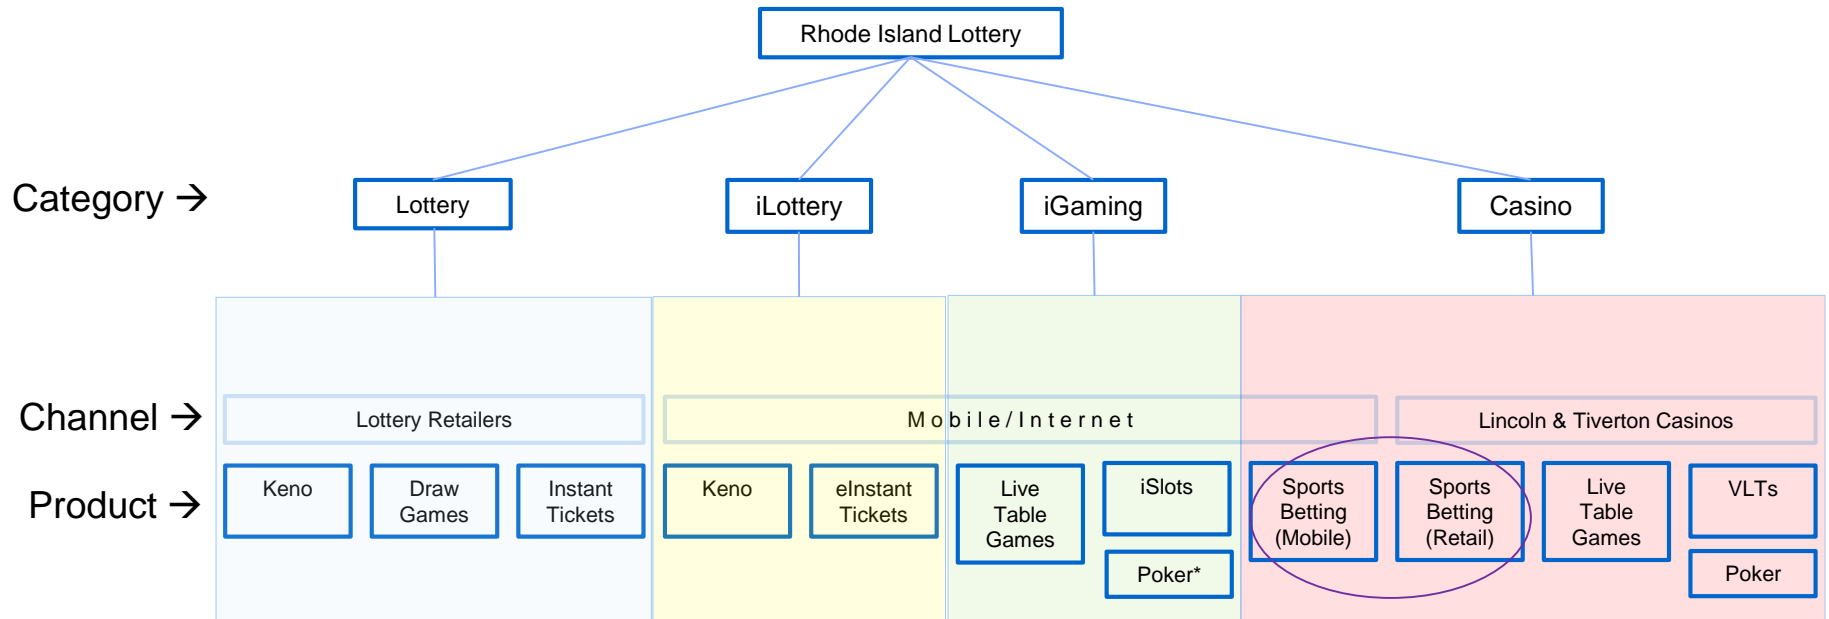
Rhode Island Lottery

Category →

Lottery

iLottery

iGaming

Casino

Channel →

Lottery Retailers

Mobile/Internet

Lincoln & Tiverton Casinos

Product →

Keno

Draw Games

Instant Tickets

Keno

eInstant Tickets

Live Table Games

iSlots

Poker*

Sports Betting (Mobile)

Sports Betting (Retail)

Live Table Games

VLTs

Poker